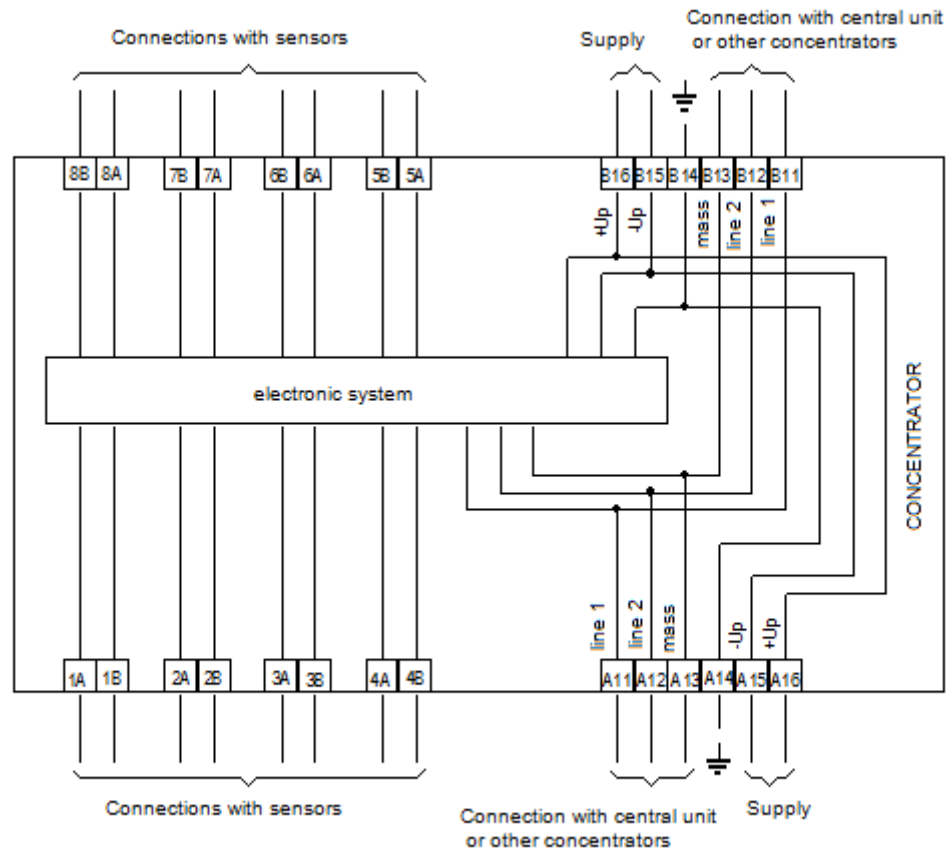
Connections with sensors

Supply

Connection with central unit or other concentrators

8B 8A 7B 7A 6B 6A 5B 5A

B16 B15 B14 B13 B12 B11

+Up -Up mass line 2 line 1

electronic system

CONCENTRATOR

line 1 line 2 mass -Up +Up

1A 1B 2A 2B 3A 3B 4A 4B

A11 A12 A13 A14 A15 A16

Connections with sensors

Connection with central unit or other concentrators

Supply